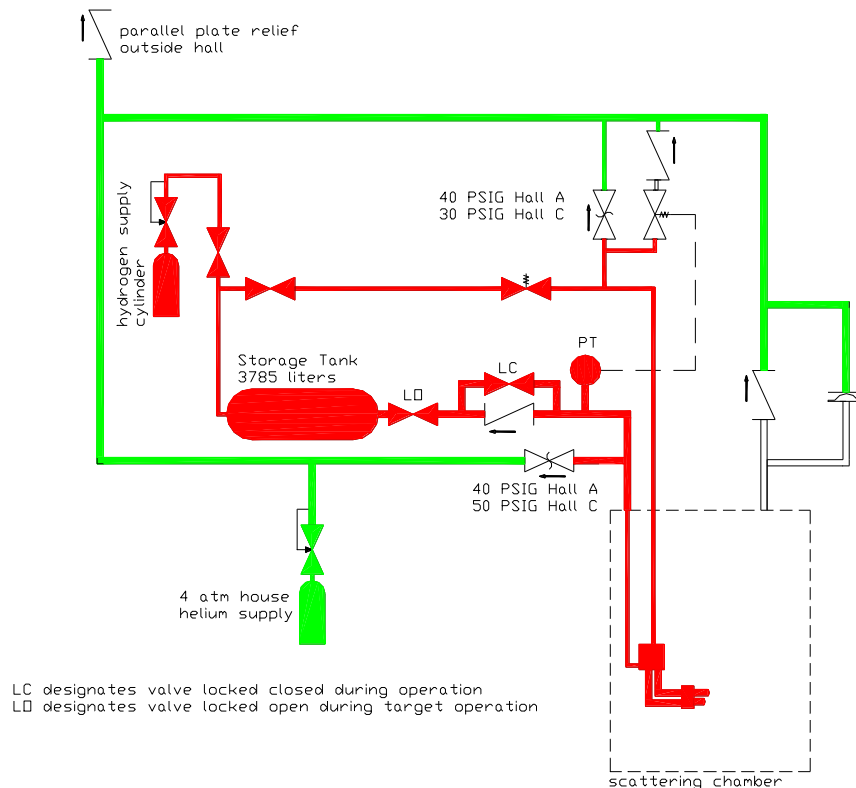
parallel plate relief
outside hall

hydrogen supply
cylinder

40 PSIG Hall A
30 PSIG Hall C

PT

Storage Tank
3785 liters

LC

LO

40 PSIG Hall A
50 PSIG Hall C

4 atm house
helium supply

LC designates valve locked closed during operation
LO designates valve locked open during target operation

scattering chamber